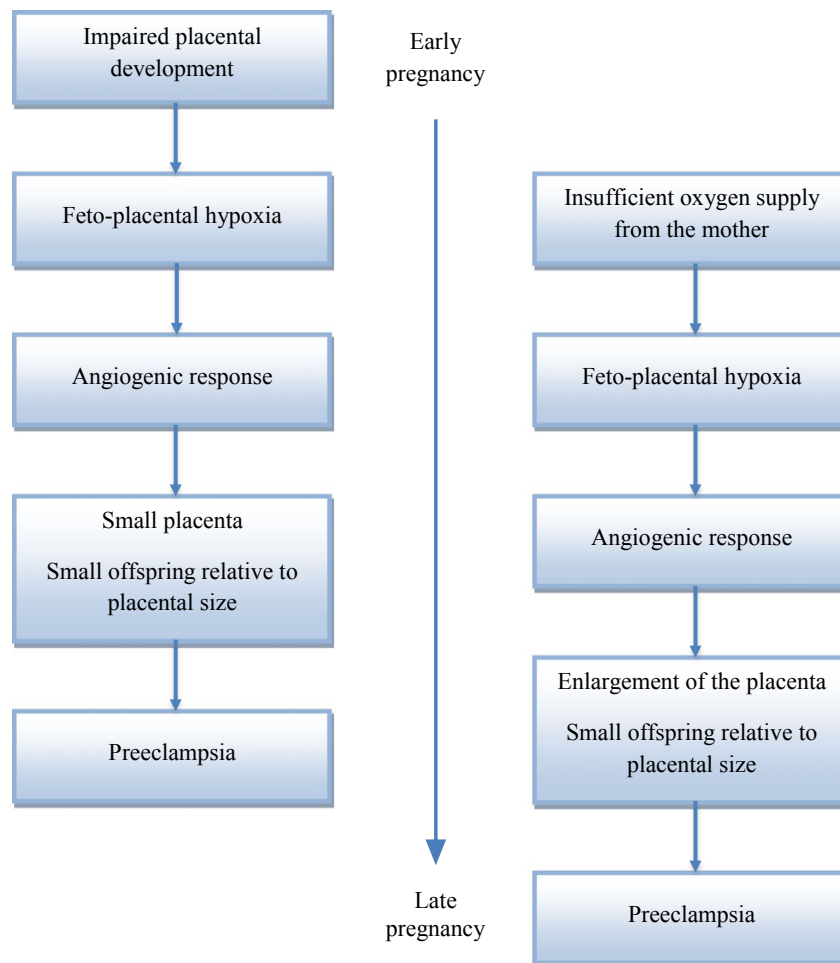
Impaired placental development

Feto-placental hypoxia

Angiogenic response

Small placenta

Small offspring relative to placental size

Preeclampsia

Early pregnancy

Late pregnancy

Insufficient oxygen supply from the mother

Feto-placental hypoxia

Angiogenic response

Enlargement of the placenta

Small offspring relative to placental size

Preeclampsia